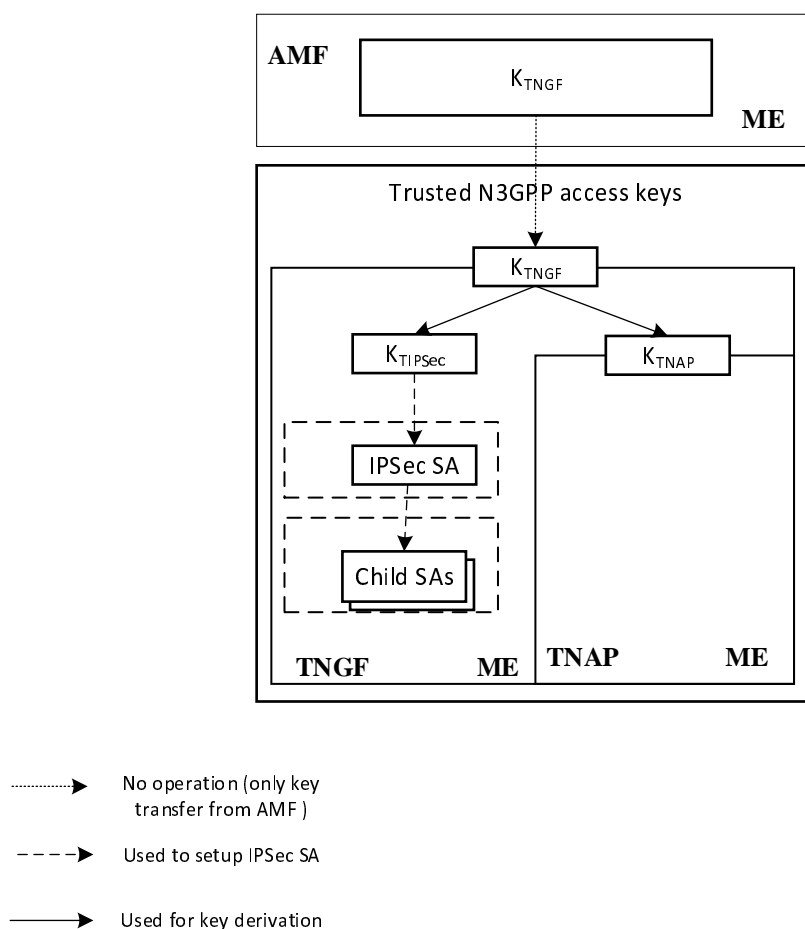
AMF

$K_{TNGF}$

ME

Trusted N3GPP access keys

$K_{TNGF}$

$K_{TIPSec}$

$K_{TNAP}$

IPSec SA

Child SAs

TNGF

ME

TNAP

ME

No operation (only key transfer from AMF )

Used to setup IPSec SA

Used for key derivation